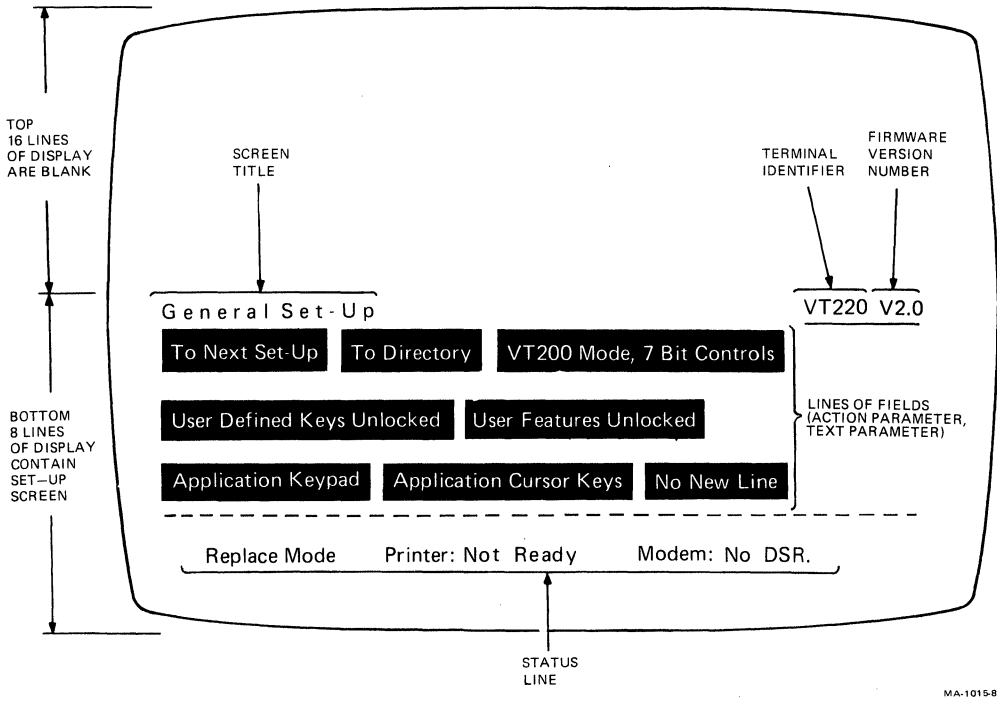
TOP
16 LINES
OF DISPLAY
ARE BLANK

SCREEN
TITLE

TERMINAL
IDENTIFIER

FIRMWARE
VERSION
NUMBER

General Set-Up

VT220 V2.0

To Next Set-Up

To Directory

VT200 Mode, 7 Bit Controls

BOTTOM
8 LINES
OF DISPLAY
CONTAIN
SET–UP
SCREEN

User Defined Keys Unlocked

User Features Unlocked

LINES OF FIELDS
(ACTION PARAMETER,
TEXT PARAMETER)

Application Keypad

Application Cursor Keys

No New Line

Replace Mode

Printer: Not Ready

Modem: No DSR.

STATUS
LINE

MA-1015-8